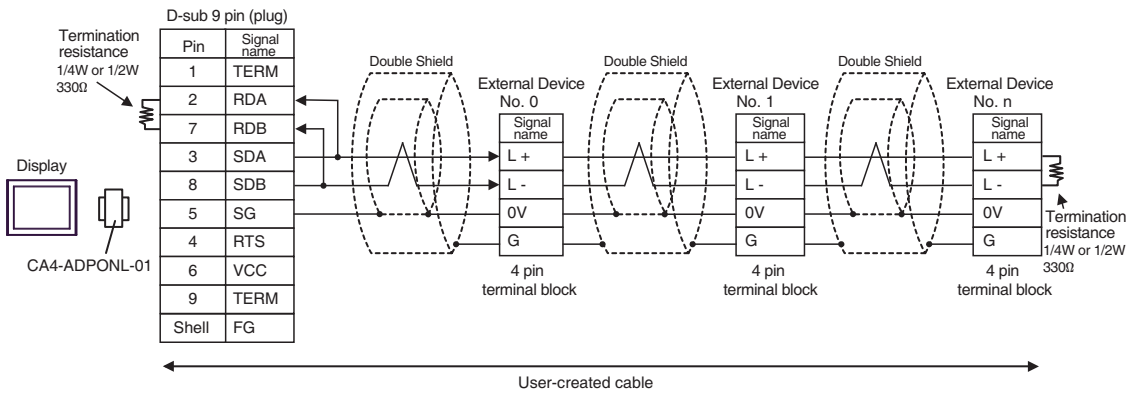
D-sub 9 pin (plug)

Termination resistance 1/4W or 1/2W 330Ω

| Pin | Signal name |
|---|---|
| 1 | TERM |
| 2 | RDA |
| 7 | RDB |
| 3 | SDA |
| 8 | SDB |
| 5 | SG |
| 4 | RTS |
| 6 | VCC |
| 9 | TERM |
| Shell | FG |

Display

CA4-ADPONL-01

Double Shield

Double Shield

Double Shield

External Device No. 0

| Signal name |
|---|
| L + |
| L - |
| 0V |
| G |

4 pin terminal block

External Device No. 1

| Signal name |
|---|
| L + |
| L - |
| 0V |
| G |

4 pin terminal block

External Device No. n

| Signal name |
|---|
| L + |
| L - |
| 0V |
| G |

4 pin terminal block

Termination resistance 1/4W or 1/2W 330Ω

User-created cable